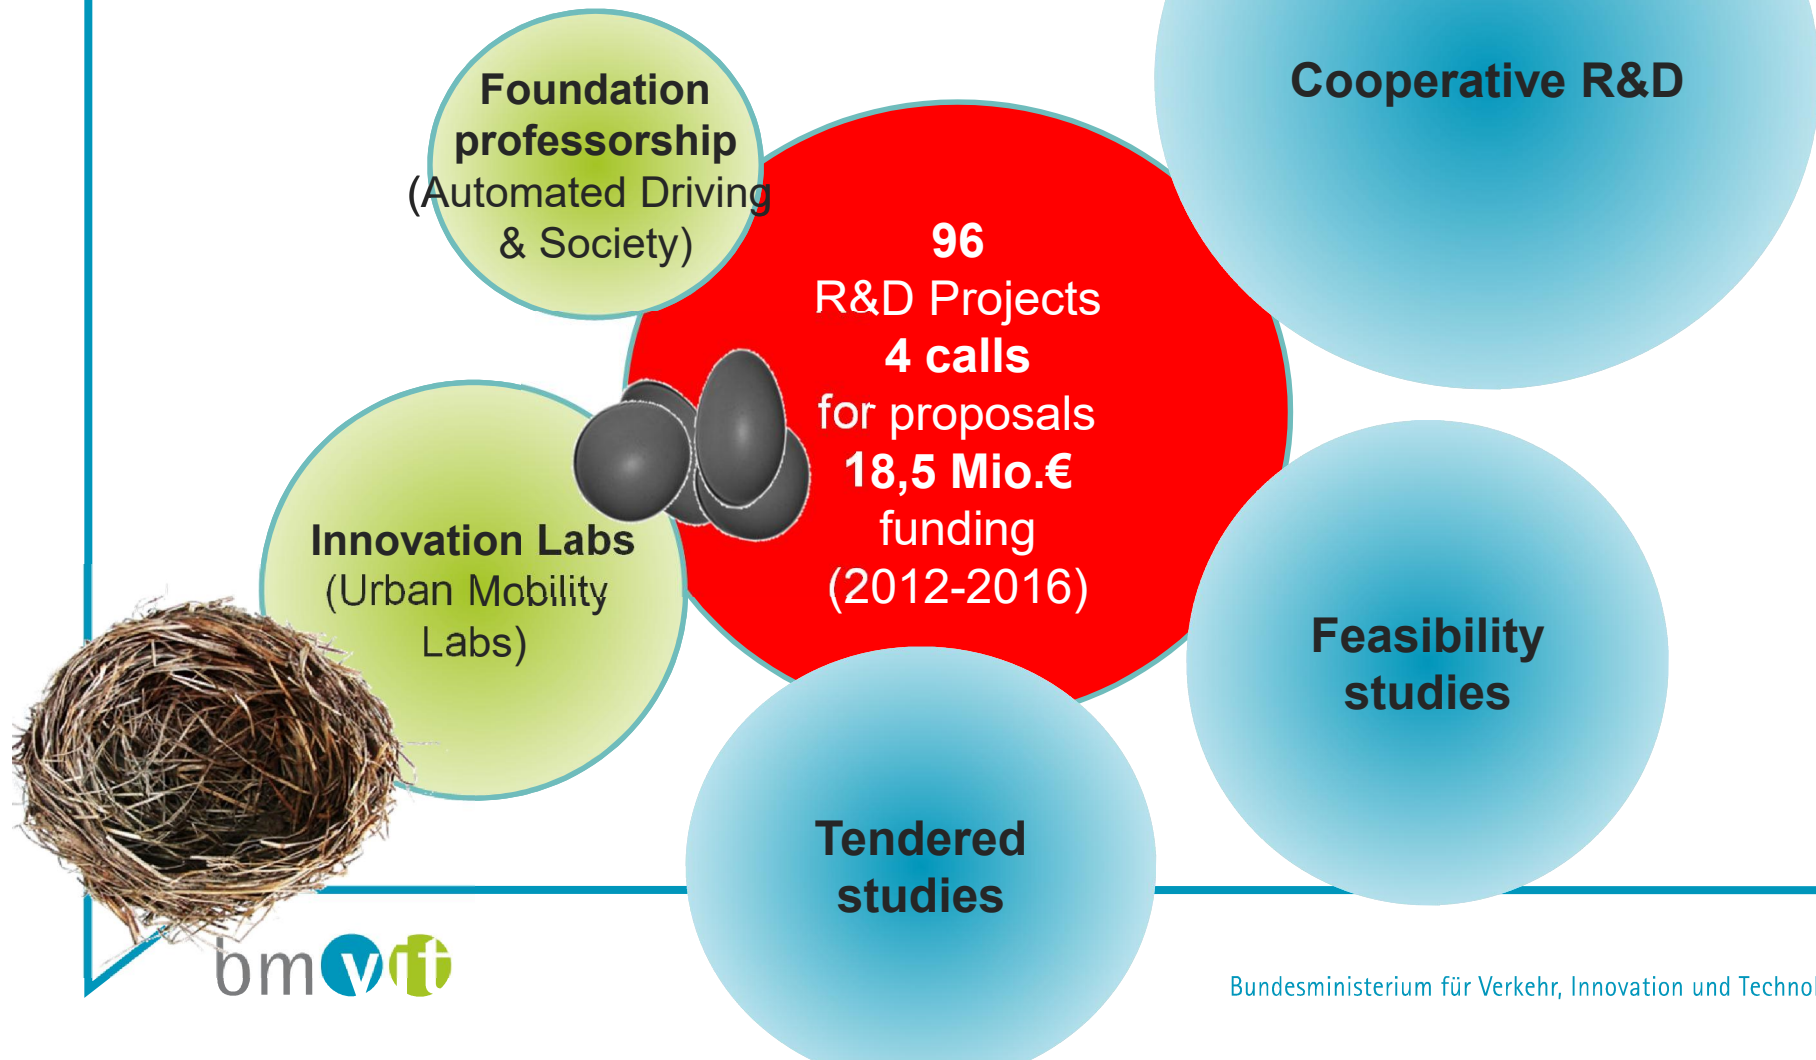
Foundation professorship (Automated Driving & Society)

Cooperative R&D

96
R&D Projects
4 calls
for proposals
18,5 Mio.€
funding
(2012-2016)

Innovation Labs (Urban Mobility Labs)

Feasibility studies

Tendered studies

bmvit

Bundesministerium für Verkehr, Innovation und Technol